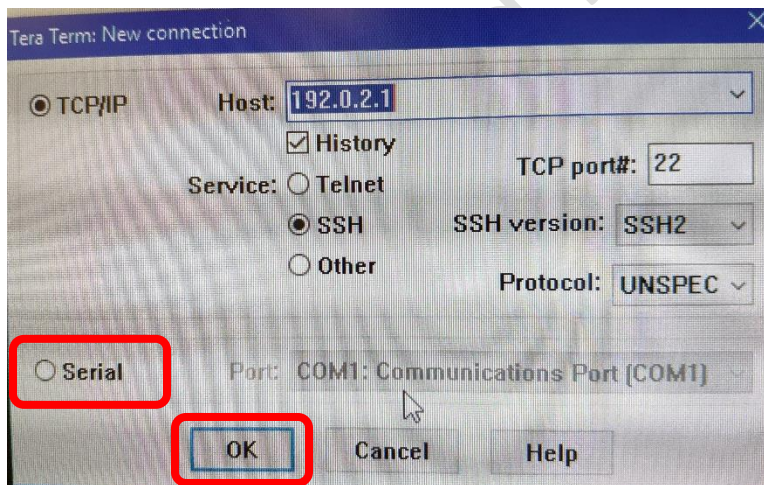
Tera Term: New connection

TCP/IP Host: 192.0.2.1

History

Service: Telnet

SSH

Other

TCP port#: 22

SSH version: SSH2

Protocol: UNSPEC

Serial Port: COM1: Communications Port (COM1)

OK Cancel Help